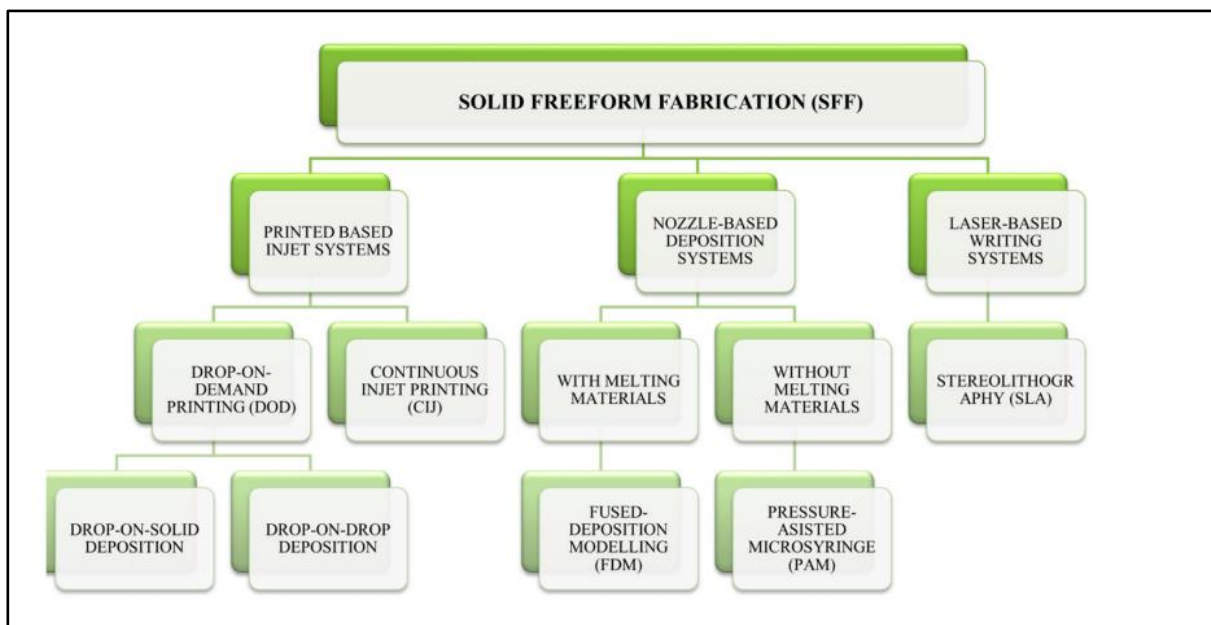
SOLID FREEFORM FABRICATION (SFF)

PRINTED BASED INJET SYSTEMS

NOZZLE-BASED DEPOSITION SYSTEMS

LASER-BASED WRITING SYSTEMS

DROP-ON-DEMAND PRINTING (DOD)

CONTINUOUS INJET PRINTING (CIJ)

WITH MELTING MATERIALS

WITHOUT MELTING MATERIALS

STEREOLITHOGR APHY (SLA)

DROP-ON-SOLID DEPOSITION

DROP-ON-DROP DEPOSITION

FUSED-DEPOSITION MODELLING (FDM)

PRESSURE-ASISTED MICROSYRINGE (PAM)